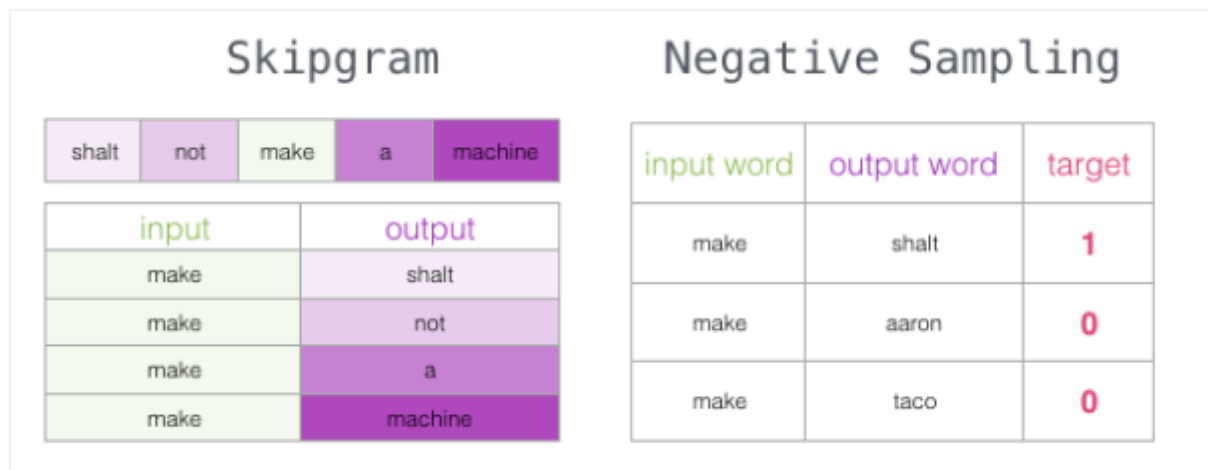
Skipgram

| shalt | not | make | a | machine |
|---|---|---|---|---|

| input | output |
|---|---|
| make | shalt |
| make | not |
| make | a |
| make | machine |

Negative Sampling

| input word | output word | target |
|---|---|---|
| make | shalt | 1 |
| make | aaron | 0 |
| make | taco | 0 |